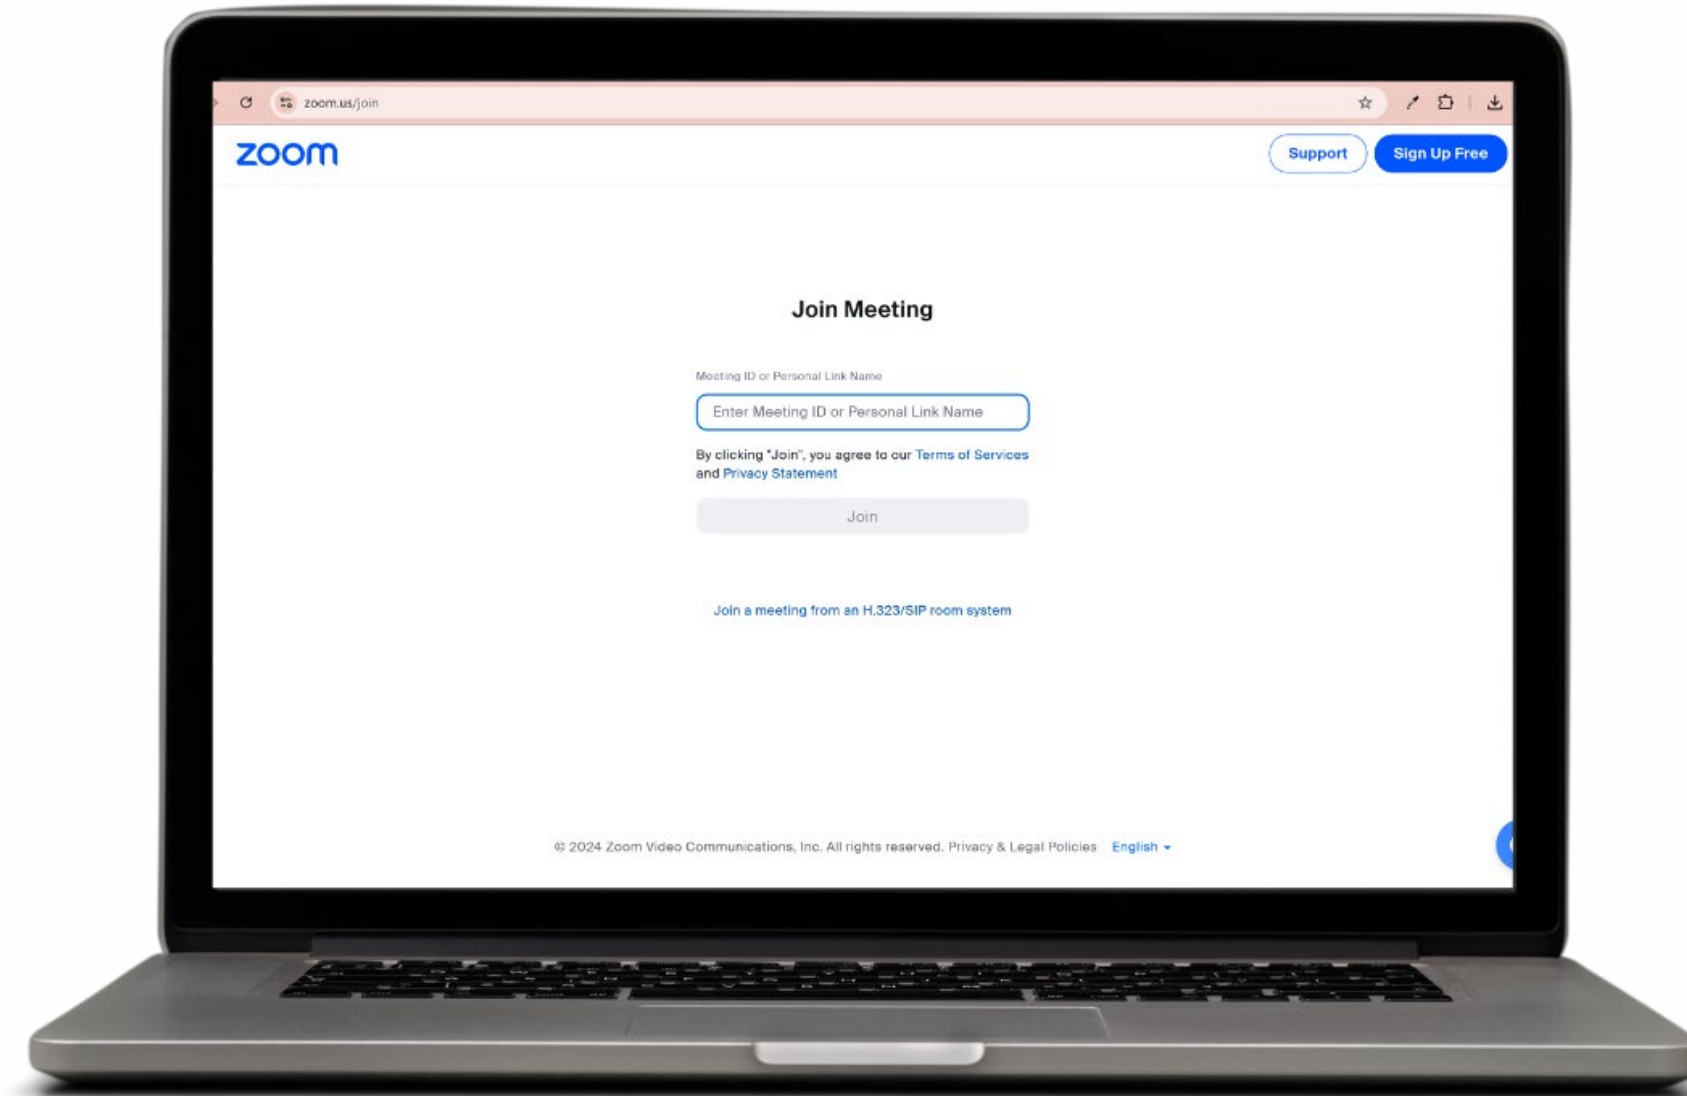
zoom.us/join

zoom

Support

Sign Up Free

Join Meeting

Meeting ID or Personal Link Name

Enter Meeting ID or Personal Link Name

By clicking "Join", you agree to our Terms of Services and Privacy Statement

Join

Join a meeting from an H.323/SIP room system

© 2024 Zoom Video Communications, Inc. All rights reserved. Privacy & Legal Policies English